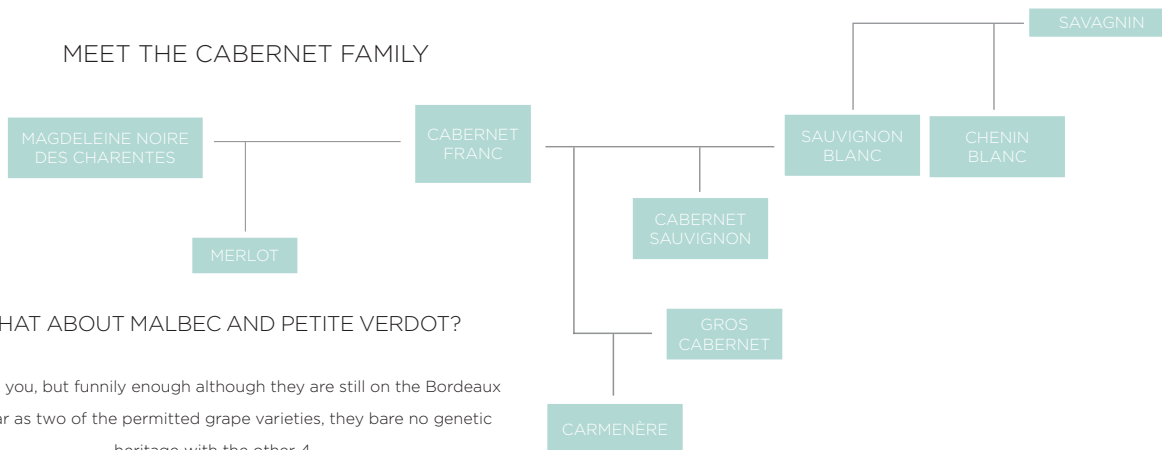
MEET THE CABERNET FAMILY

SAVAGNIN

MAGDELEINE NOIRE DES CHARENTES

CABERNET FRANC

SAUVIGNON BLANC

CHENIN BLANC

CABERNET SAUVIGNON

MERLOT

HAT ABOUT MALBEC AND PETITE VERDOT?

GROS CABERNET

you, but funnily enough although they are still on the Bordeaux

ar as two of the permitted grape varieties, they bare no genetic

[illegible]

CARMENÉRE